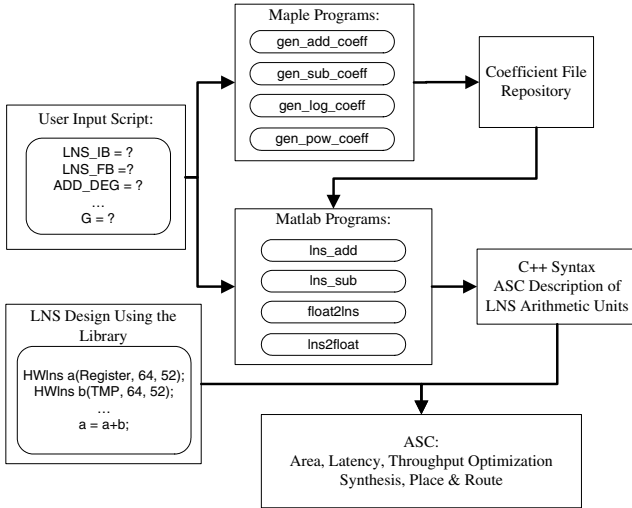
Maple Programs:

gen_add_coeff

gen_sub_coeff

gen_log_coeff

gen_pow_coeff

Coefficient File Repository

User Input Script:

LNS_IB = ?
LNS_FB =?
ADD_DEG = ?
…
G = ?

Matlab Programs:

lns_add

lns_sub

float2lns

lns2float

C++ Syntax
ASC Description of LNS Arithmetic Units

LNS Design Using the Library

HWlns a(Register, 64, 52);
HWlns b(TMP, 64, 52);
…
a = a+b;

ASC:
Area, Latency, Throughput Optimization
Synthesis, Place & Route